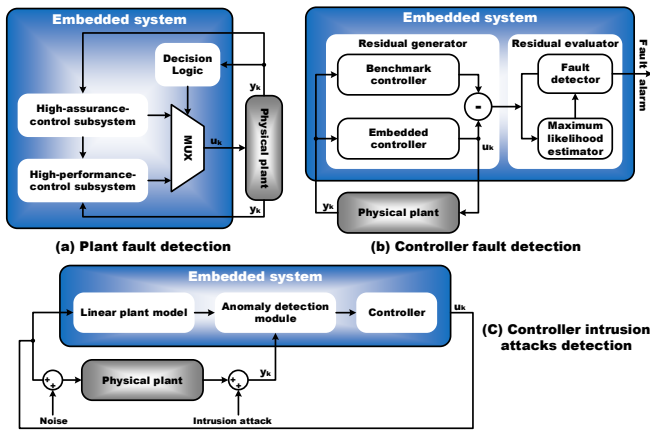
Embedded system

Decision Logic

High-assurance-control subsystem

High-performance-control subsystem

MUX

$u_k$

$y_k$

$y_k$

Physical plant

(a) Plant fault detection

Embedded system

Residual generator

Benchmark controller

Embedded controller

-

$u_k$

Residual evaluator

Fault detector

Maximum likelihood estimator

Fault alarm

$y_k$

Physical plant

(b) Controller fault detection

Embedded system

Linear plant model

Anomaly detection module

Controller

$u_k$

+

+

Physical plant

+

+

$y_k$

Noise

Intrusion attack

(C) Controller intrusion attacks detection